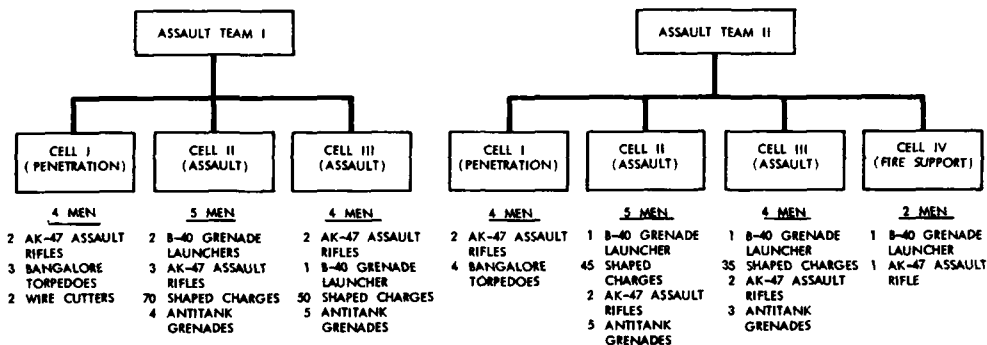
ASSAULT TEAM I

CELL I (PENETRATION)

4 MEN

2 AK-47 ASSAULT RIFLES
3 BANGALORE TORPEDOES
2 WIRE CUTTERS

CELL II (ASSAULT)

5 MEN

2 B-40 GRENADE LAUNCHERS
3 AK-47 ASSAULT RIFLES
70 SHAPED CHARGES
4 ANTITANK GRENADES

CELL III (ASSAULT)

4 MEN

2 AK-47 ASSAULT RIFLES
1 B-40 GRENADE LAUNCHER
50 SHAPED CHARGES
5 ANTITANK GRENADES

ASSAULT TEAM II

CELL I (PENETRATION)

4 MEN

2 AK-47 ASSAULT RIFLES
4 BANGALORE TORPEDOES

CELL II (ASSAULT)

5 MEN

1 B-40 GRENADE LAUNCHER
45 SHAPED CHARGES
2 AK-47 ASSAULT RIFLES
5 ANTITANK GRENADES

CELL III (ASSAULT)

4 MEN

1 B-40 GRENADE LAUNCHER
35 SHAPED CHARGES
2 AK-47 ASSAULT RIFLES
3 ANTITANK GRENADES

CELL IV (FIRE SUPPORT)

2 MEN

1 B-40 GRENADE LAUNCHER
1 AK-47 ASSAULT RIFLE